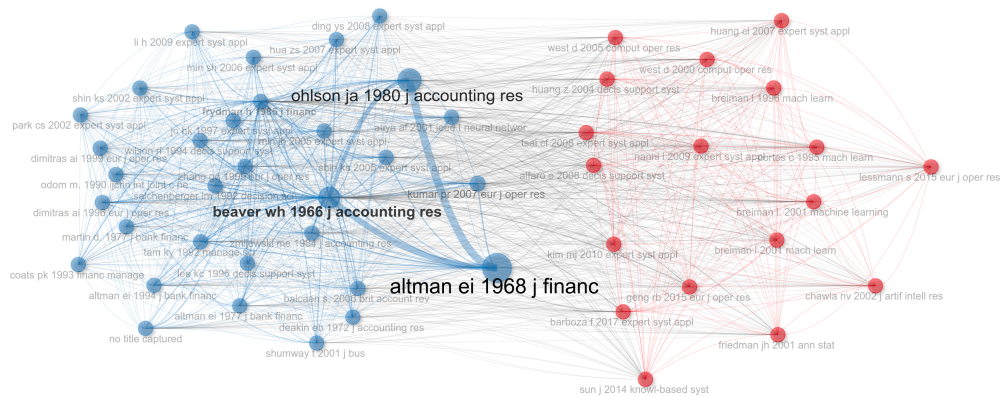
ding ys 2008 expert syst appl
huang cl 2007 expert syst appl
li h 2009 expert syst appl
hua zs 2007 expert syst appl
west d 2005 comput oper res
min sh 2006 expert syst appl
west d 2000 comput oper res
shin ks 2002 expert syst appl
ohlson ja 1980 j accounting res
huang z 2004 decis support syst
breiman l 1996 mach learn
frydman h 1985 j financ
park cs 2002 expert syst appl
atiya af 2001 ieee t neural networ
jo kk 1997 expert syst appl
tsai cf 2008 expert syst appl
wilson rl 1994 decis support syst
min jh 2005 expert syst appl
dimitras ai 1999 eur j oper res
nanni l 2009 expert syst appl
cortes c 1995 mach learn
shin ks 2005 expert syst appl
zhang gq 1999 eur j oper res
lessmann s 2015 eur j oper res
odom m. 1990 ijcnn int joint c ne
alfaro e 2008 decis support syst
salchenberger lm 1992 decision sci
kumar pr 2007 eur j oper res
dimitras ai 1996 eur j oper res
beaver wh 1966 j accounting res
breiman l 2001 machine learning
martin d. 1977 j bank financ
zmijewski me 1984 j accounting res
breiman l 2001 mach learn
tam ky 1992 manage sci
kim mj 2010 expert syst appl
coats pk 1993 financ manage
lee kc 1996 decis support syst
altman ei 1968 j financ
altman ei 1994 j bank financ
geng rb 2015 eur j oper res
chawla nv 2002 j artif intell res
balcaen s. 2006 brit account rev
altman ei 1977 j bank financ
barboza f 2017 expert syst appl
deakin eb 1972 j accounting res
no title captured
friedman jh 2001 ann stat
shumway t 2001 j bus
sun j 2014 knowl-based syst